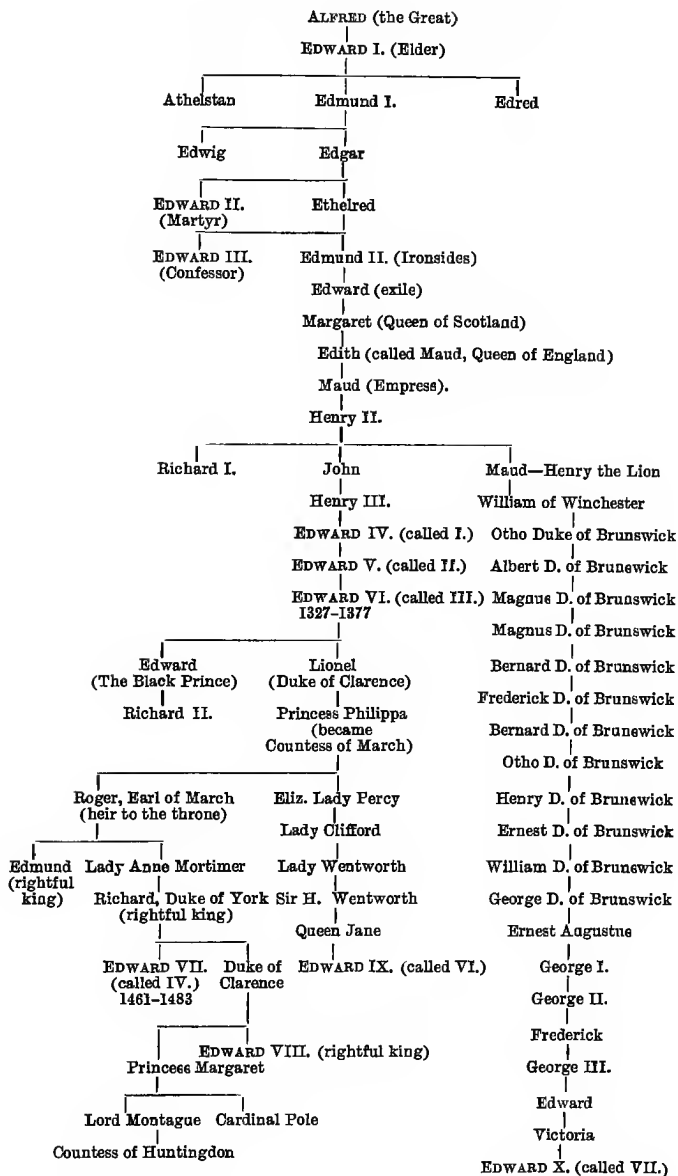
ALFRED (the Great)

EDWARD I. (Elder)

Athelstan

Edmund I.

Edred

Edwig

Edgar

EDWARD II. (Martyr)

Ethelred

EDWARD III. (Confessor)

Edmund II. (Ironsides)

Edward (exile)

Margaret (Queen of Scotland)

Edith (called Maud, Queen of England)

Maud (Empress).

Henry II.

Richard I.

John

Maud—Henry the Lion

Henry III.

William of Winchester

EDWARD IV. (called I.)

Otho Duke of Brunswick

EDWARD V. (called II.)

Albert D. of Brunswick

EDWARD VI. (called III.) 1327–1377

Magnus D. of Brunswick

Magnus D. of Brunswick

Edward (The Black Prince)

Lionel (Duke of Clarence)

Bernard D. of Brunswick

Richard II.

Princess Philippa (became Countess of March)

Frederick D. of Brunswick

Bernard D. of Brunswick

Otho D. of Brunswick

Roger, Earl of March (heir to the throne)

Eliz. Lady Percy

Henry D. of Brunswick

Lady Clifford

Ernest D. of Brunswick

Edmund (rightful king)

Lady Anne Mortimer

Lady Wentworth

William D. of Brunswick

Richard, Duke of York (rightful king)

Sir H. Wentworth

George D. of Brunswick

Queen Jane

Ernest Augustus

EDWARD VII. (called IV.) 1461–1483

Duke of Clarence

EDWARD IX. (called VI.)

George I.

George II.

Frederick

EDWARD VIII. (rightful king)

Princess Margaret

George III.

Edward

Lord Montague

Cardinal Pole

Victoria

Countess of Huntingdon

EDWARD X. (called VII.)